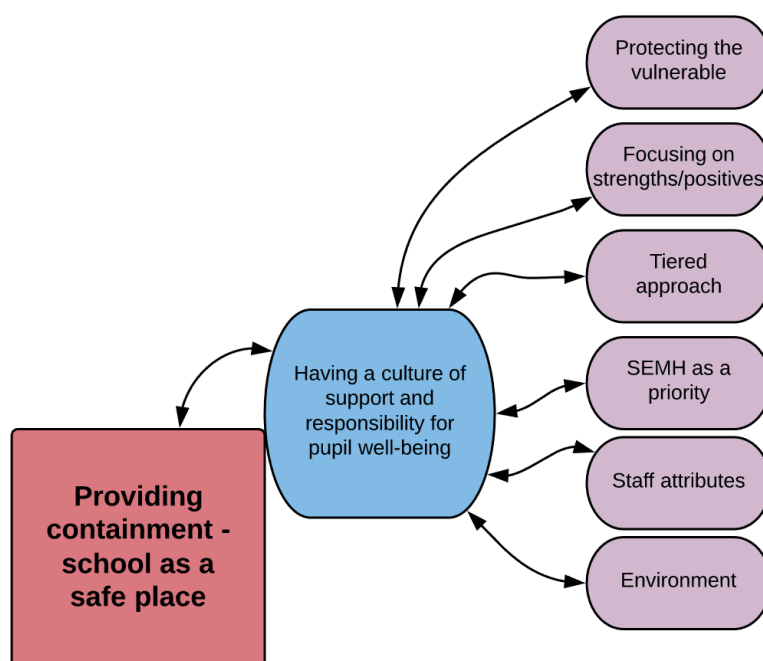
Protecting the vulnerable

Focusing on strengths/positives

Tiered approach

SEMH as a priority

Staff attributes

Environment

Having a culture of support and responsibility for pupil well-being

Providing containment - school as a safe place